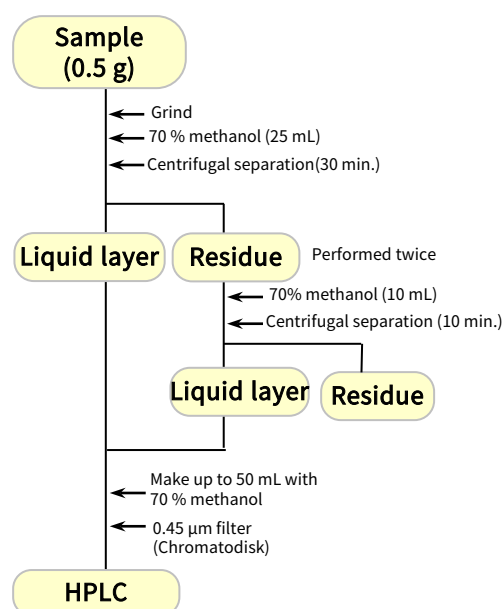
Sample
(0.5 g)

Grind
70 % methanol (25 mL)
Centrifugal separation(30 min.)

Liquid layer

Residue

Performed twice

70% methanol (10 mL)
Centrifugal separation (10 min.)

Liquid layer

Residue

Make up to 50 mL with 70 % methanol

0.45 µm filter (Chromatodisk)

HPLC